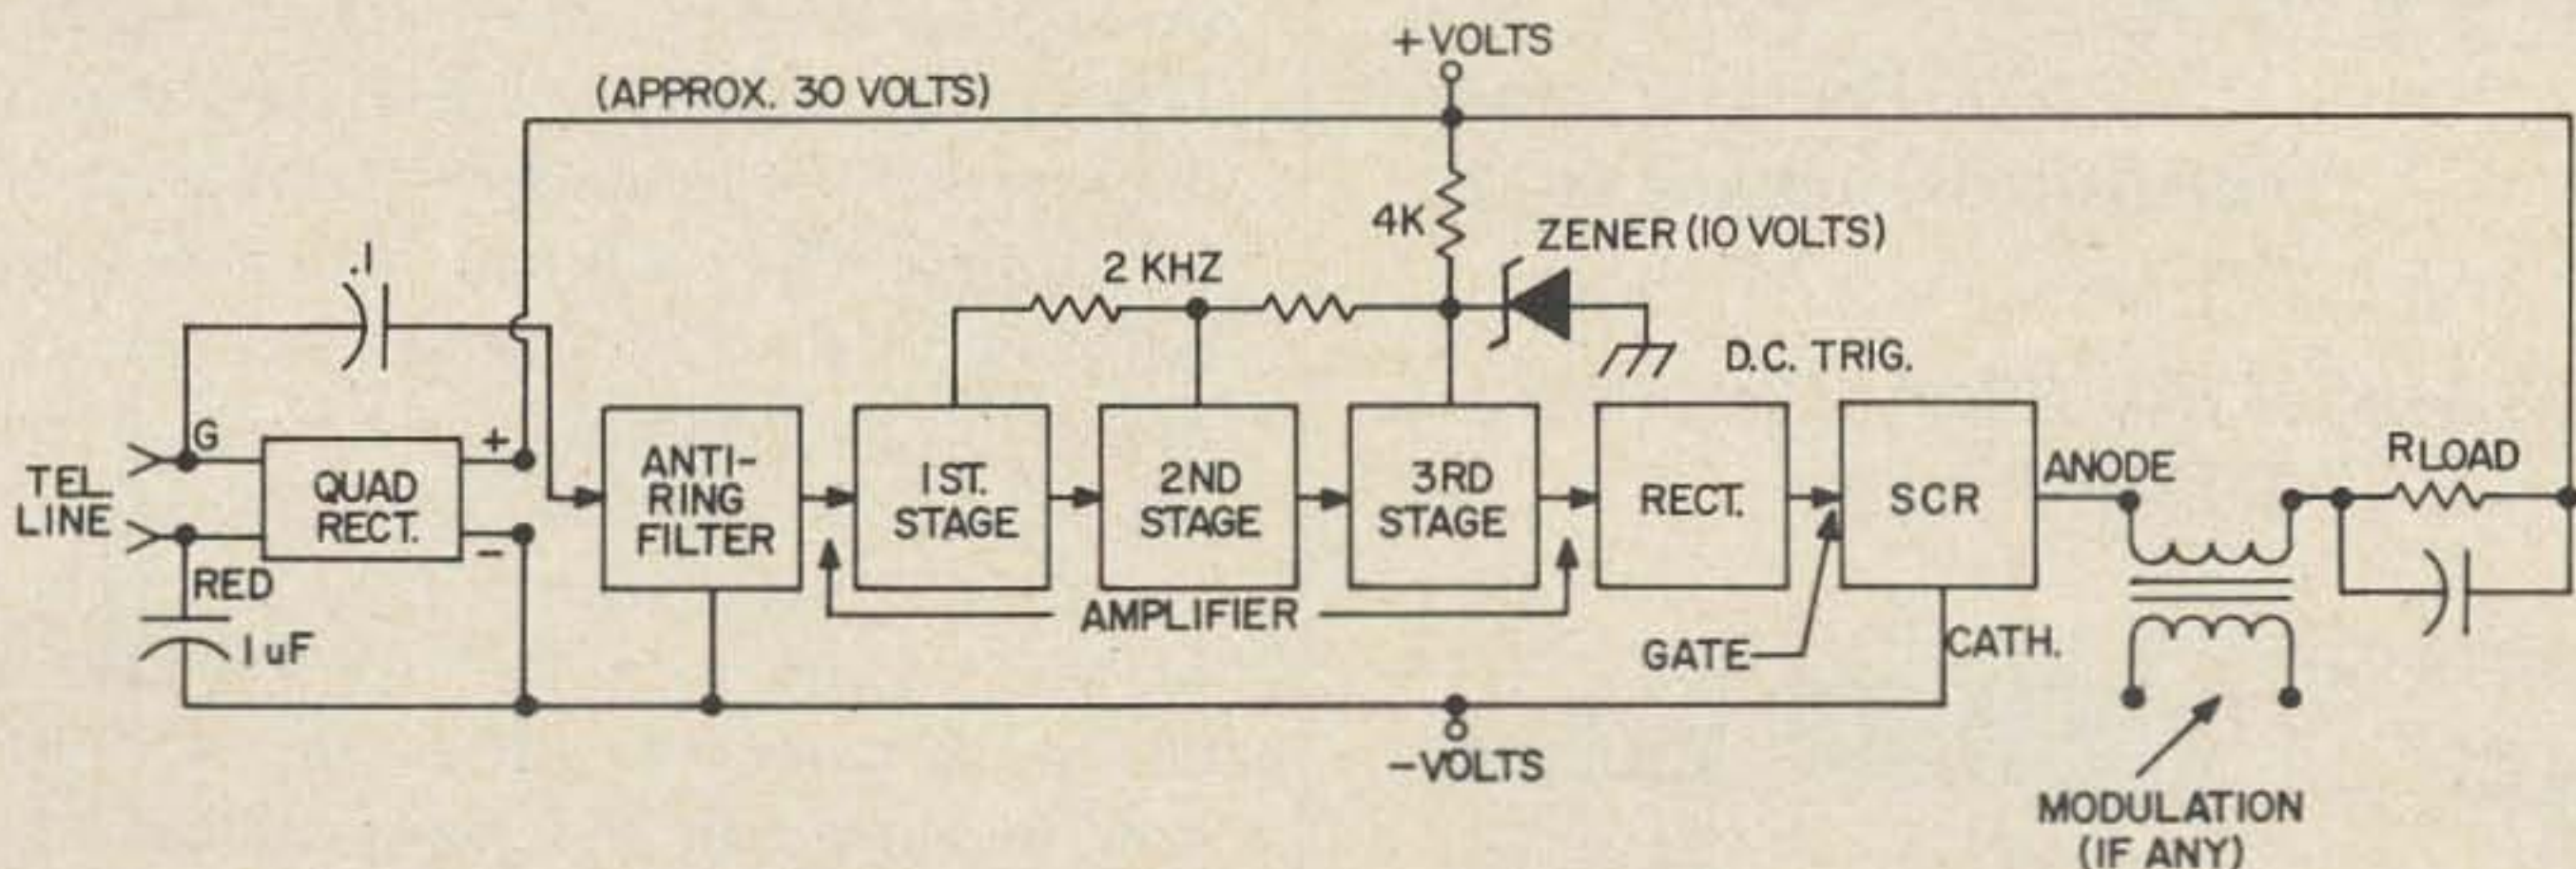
+VOLTS
(APPROX. 30 VOLTS)
4K
ZENER (10 VOLTS)
.1
2 KHZ
D.C. TRIG.
G
+
TEL. LINE
QUAD RECT.
-
RED
1 uF
ANTI-RING FILTER
1ST. STAGE
2ND STAGE
3RD STAGE
RECT.
SCR
ANODE
$R_{LOAD}$
AMPLIFIER
GATE
CATH.
-VOLTS
MODULATION (IF ANY)